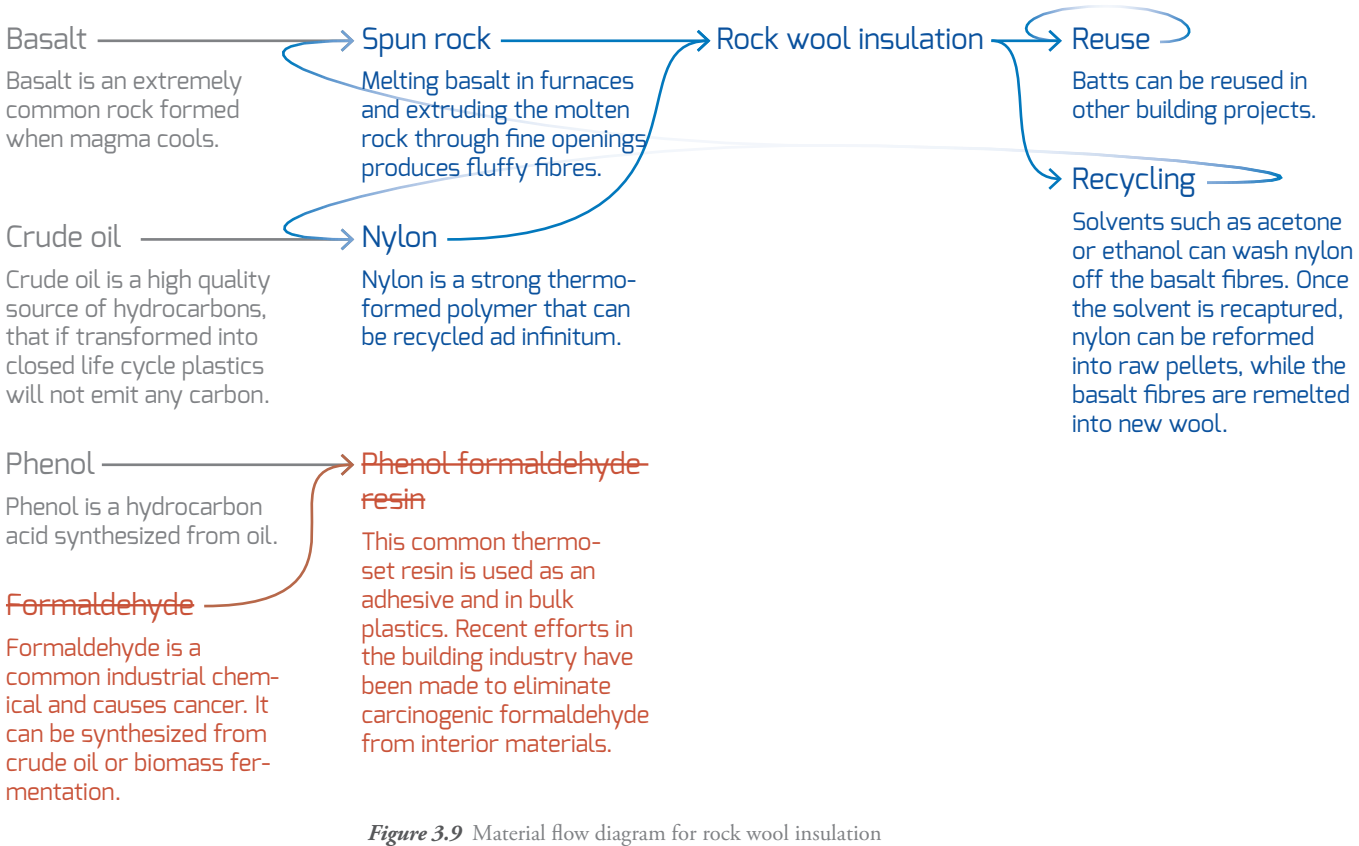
Basalt

Basalt is an extremely common rock formed when magma cools.

Spun rock

Melting basalt in furnaces and extruding the molten rock through fine openings produces fluffy fibres.

Rock wool insulation

Reuse

Batts can be reused in other building projects.

Recycling

Solvents such as acetone or ethanol can wash nylon off the basalt fibres. Once the solvent is recaptured, nylon can be reformed into raw pellets, while the basalt fibres are remelted into new wool.

Crude oil

Crude oil is a high quality source of hydrocarbons, that if transformed into closed life cycle plastics will not emit any carbon.

Nylon

Nylon is a strong thermoformed polymer that can be recycled ad infinitum.

Phenol

Phenol is a hydrocarbon acid synthesized from oil.

Phenol formaldehyde resin

This common thermoset resin is used as an adhesive and in bulk plastics. Recent efforts in the building industry have been made to eliminate carcinogenic formaldehyde from interior materials.

Formaldehyde

Formaldehyde is a common industrial chemical and causes cancer. It can be synthesized from crude oil or biomass fermentation.

Figure 3.9 Material flow diagram for rock wool insulation